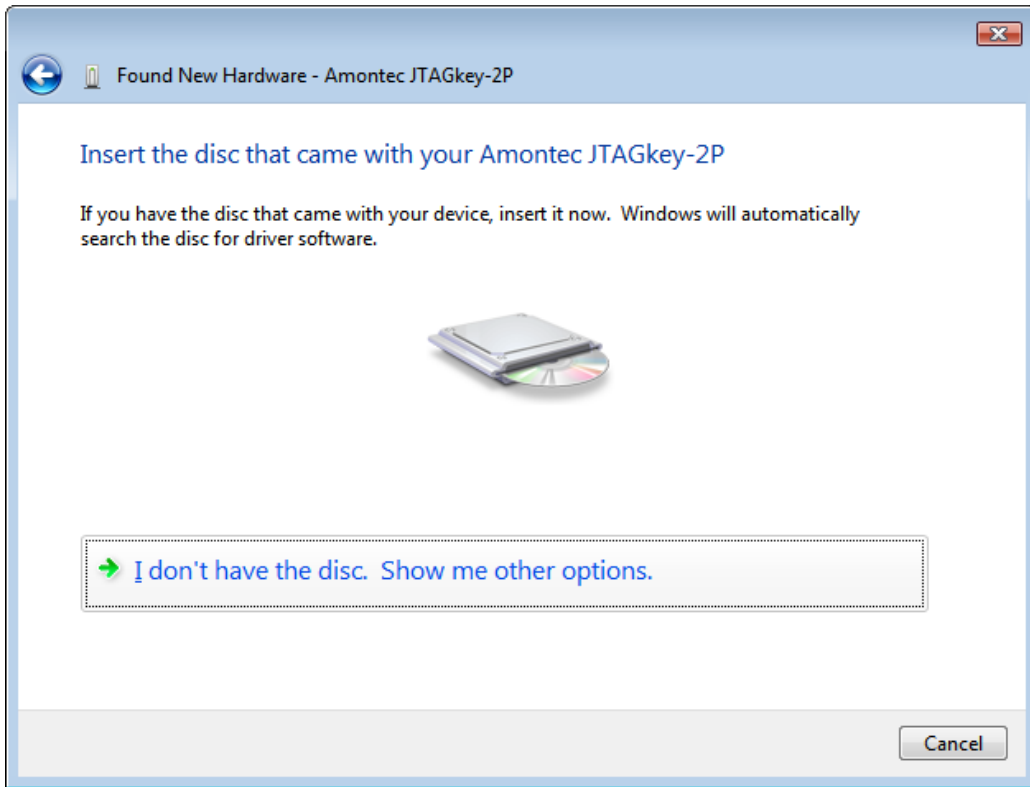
Found New Hardware - Amontec JTAGkey-2P

Insert the disc that came with your Amontec JTAGkey-2P

If you have the disc that came with your device, insert it now. Windows will automatically search the disc for driver software.

I don't have the disc. Show me other options.

Cancel